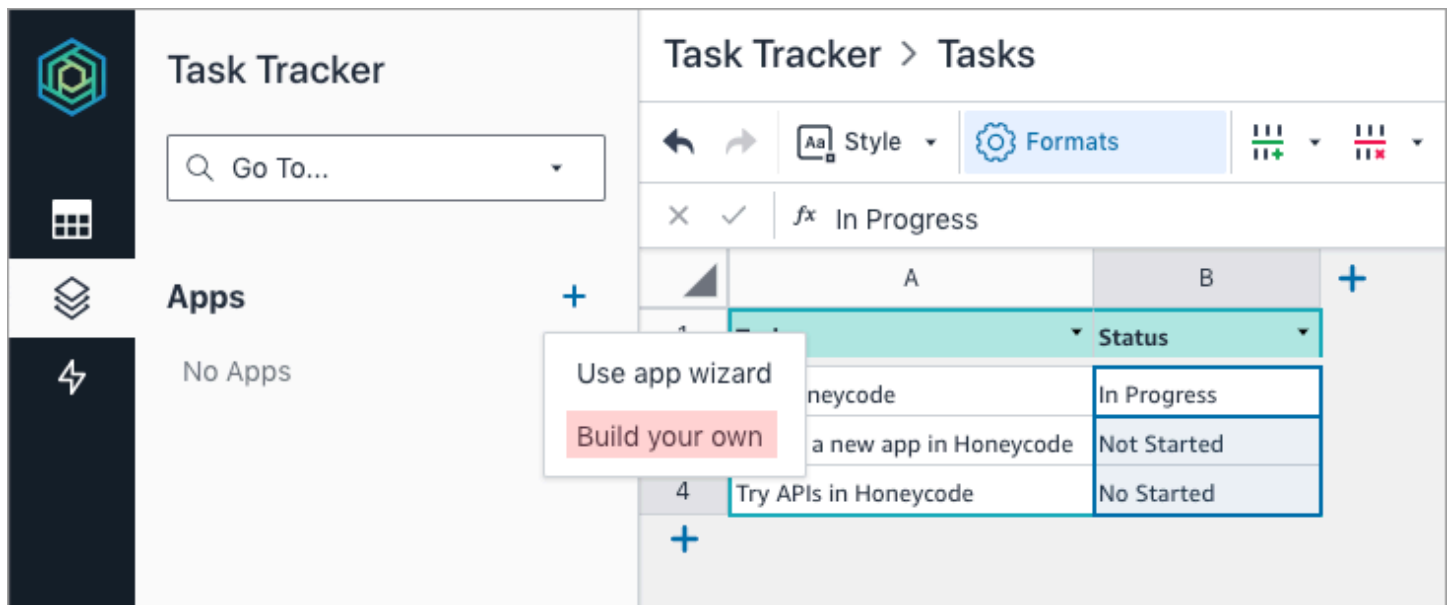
Task Tracker

Go To...

Apps +

No Apps

Use app wizard

Build your own

Task Tracker > Tasks

Style Formats

fx In Progress

| | A | B |
|---|---|---|
| 1 | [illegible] | Status |
| | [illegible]neycode | In Progress |
| | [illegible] a new app in Honeycode | Not Started |
| 4 | Try APIs in Honeycode | No Started |